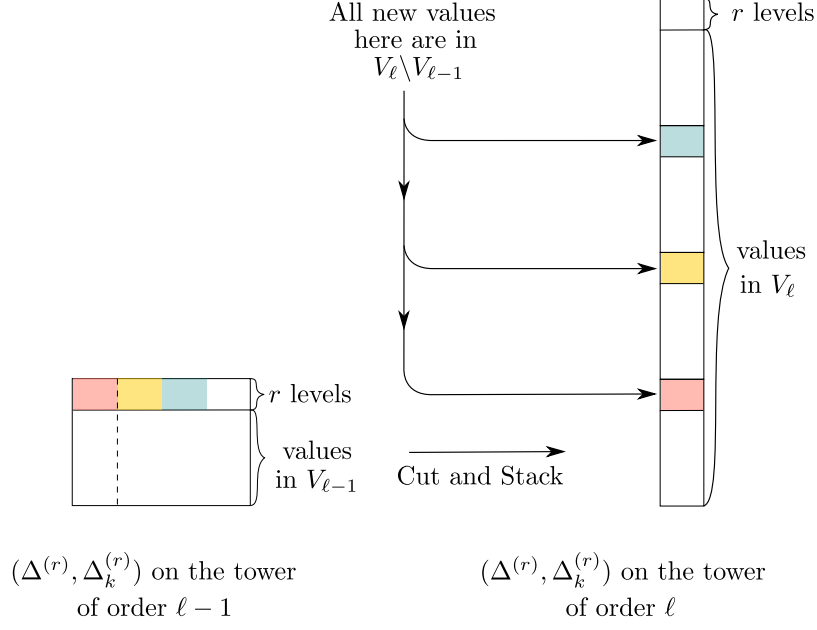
All new values here are in $V_\ell \backslash V_{\ell-1}$

$r$ levels

values in $V_\ell$

$r$ levels

values in $V_{\ell-1}$

Cut and Stack

$(\Delta^{(r)}, \Delta_k^{(r)})$ on the tower of order $\ell - 1$

$(\Delta^{(r)}, \Delta_k^{(r)})$ on the tower of order $\ell$